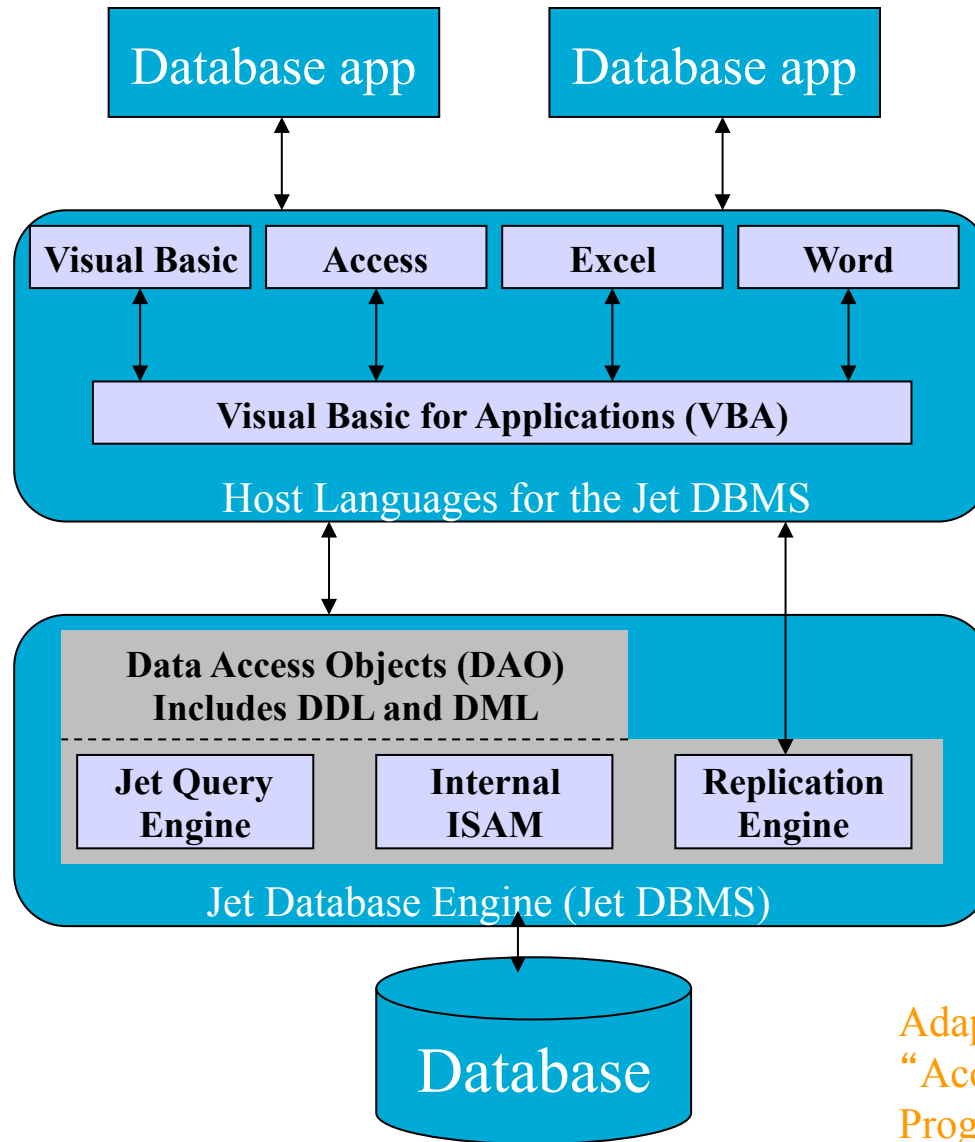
Database app

Database app

Visual Basic

Access

Excel

Word

Visual Basic for Applications (VBA)

Host Languages for the Jet DBMS

Data Access Objects (DAO) Includes DDL and DML

Jet Query Engine

Internal ISAM

Replication Engine

Jet Database Engine (Jet DBMS)

Database

Adap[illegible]
"Acc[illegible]
Prog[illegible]